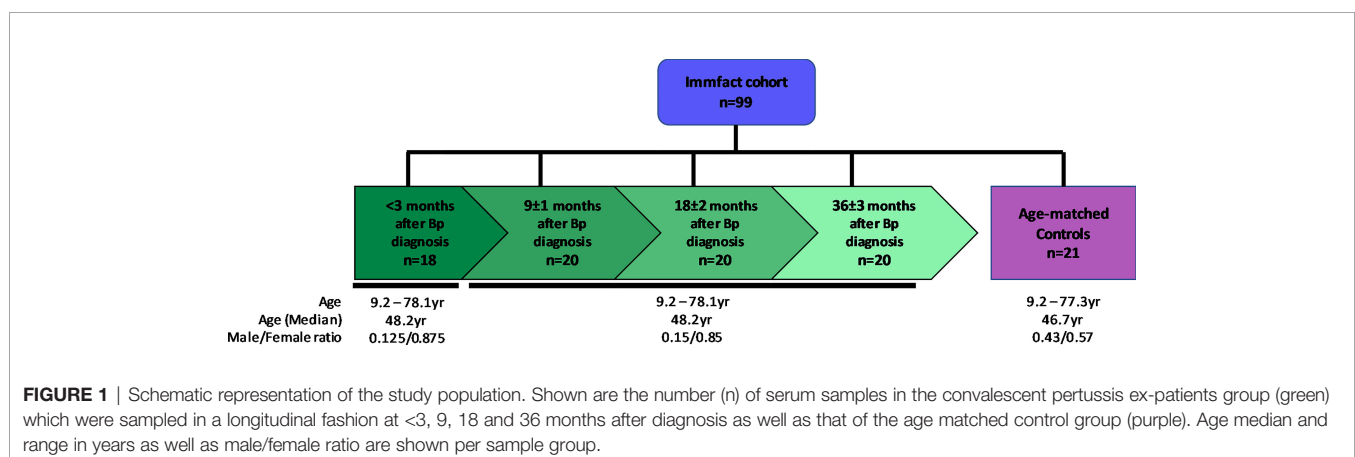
Immfact cohort
n=99

<3 months after Bp diagnosis n=18

9±1 months after Bp diagnosis n=20

18±2 months after Bp diagnosis n=20

36±3 months after Bp diagnosis n=20

Age-matched Controls n=21

Age
Age (Median)
Male/Female ratio

9.2 – 78.1yr
48.2yr
0.125/0.875

9.2 – 78.1yr
48.2yr
0.15/0.85

9.2 – 77.3yr
46.7yr
0.43/0.57

FIGURE 1 | Schematic representation of the study population. Shown are the number (n) of serum samples in the convalescent pertussis ex-patients group (green) which were sampled in a longitudinal fashion at <3, 9, 18 and 36 months after diagnosis as well as that of the age matched control group (purple). Age median and range in years as well as male/female ratio are shown per sample group.